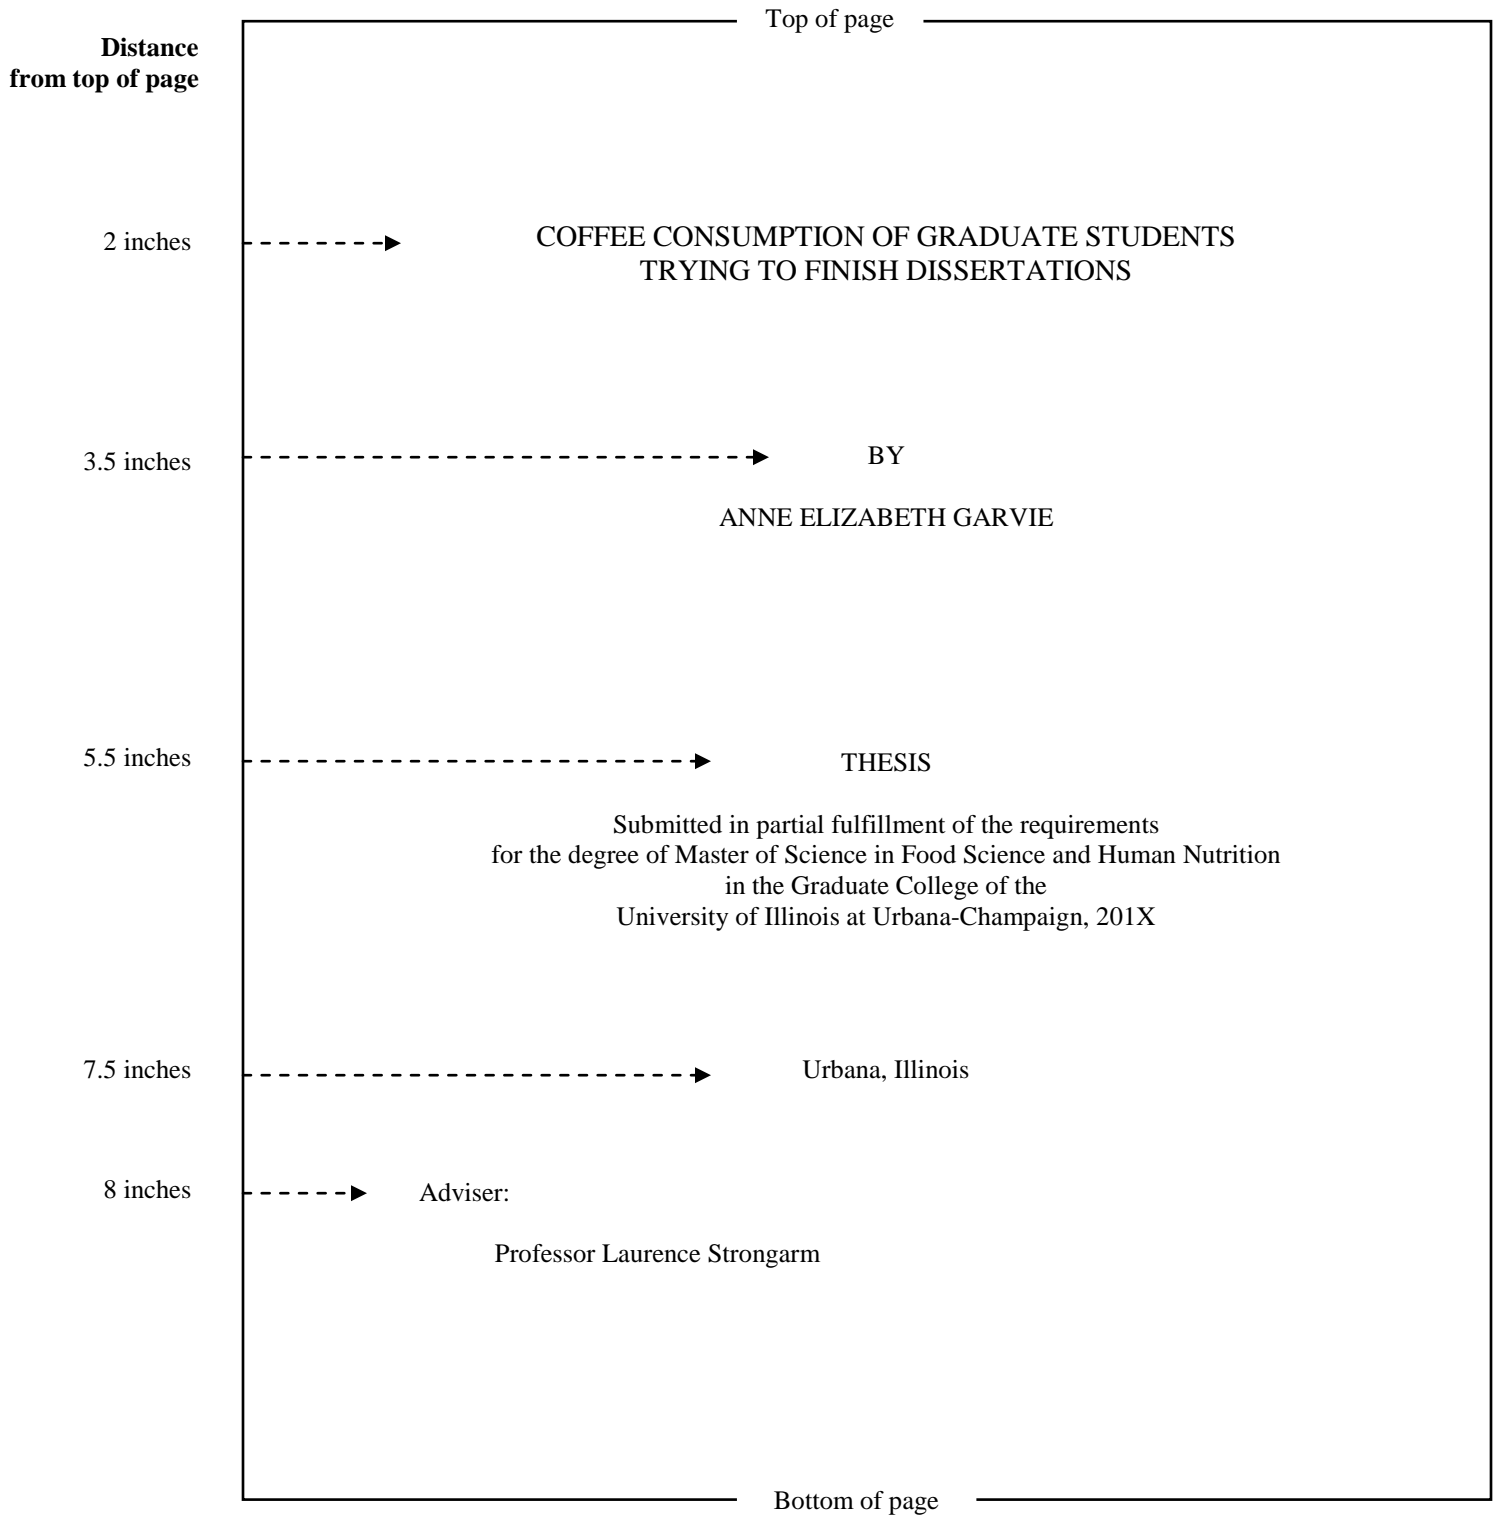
Top of page

Distance from top of page

2 inches

COFFEE CONSUMPTION OF GRADUATE STUDENTS
TRYING TO FINISH DISSERTATIONS

3.5 inches

BY

ANNE ELIZABETH GARVIE

5.5 inches

THESIS

Submitted in partial fulfillment of the requirements
for the degree of Master of Science in Food Science and Human Nutrition
in the Graduate College of the
University of Illinois at Urbana-Champaign, 201X

7.5 inches

Urbana, Illinois

8 inches

Adviser:

Professor Laurence Strongarm

Bottom of page